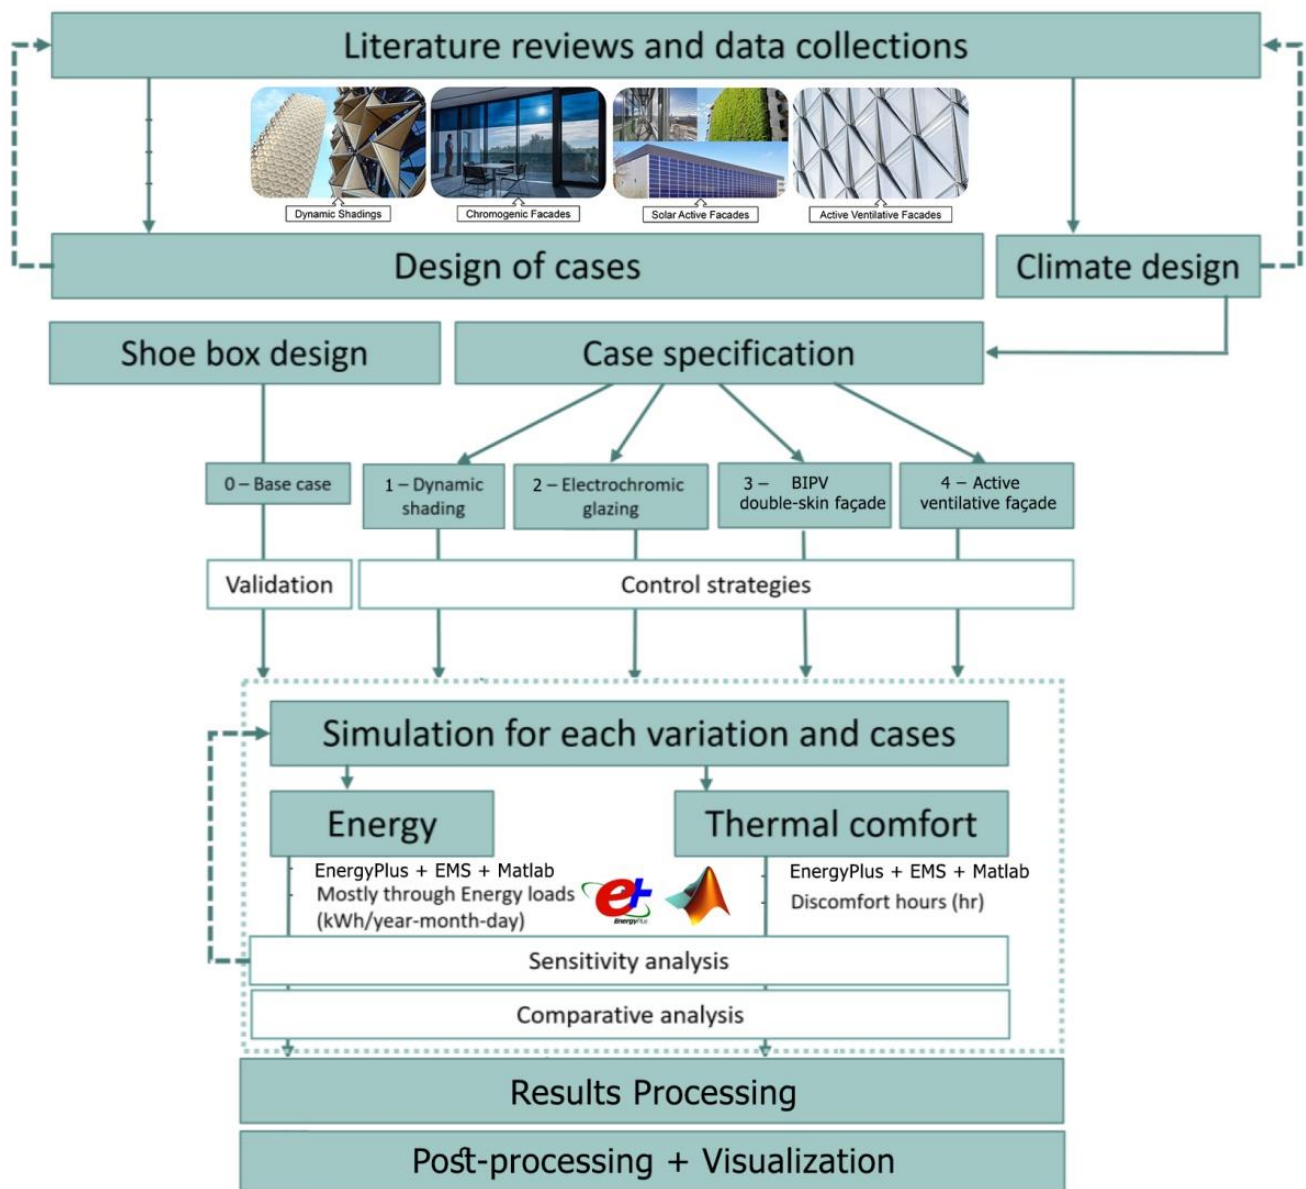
Literature reviews and data collections

Dynamic Shadings

Chromogenic Facades

Solar Active Facades

Active Ventilative Facades

Design of cases

Climate design

Shoe box design

Case specification

0 – Base case

1 – Dynamic shading

2 – Electrochromic glazing

3 – BIPV double-skin façade

4 – Active ventilative façade

Validation

Control strategies

Simulation for each variation and cases

Energy

Thermal comfort

EnergyPlus + EMS + Matlab
Mostly through Energy loads (kWh/year-month-day)

EnergyPlus

EnergyPlus + EMS + Matlab
Discomfort hours (hr)

Sensitivity analysis

Comparative analysis

Results Processing

Post-processing + Visualization